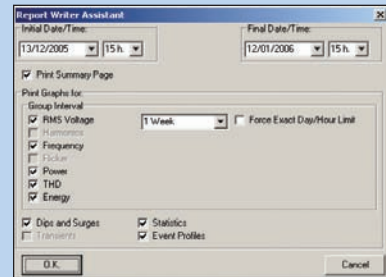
Report Writer Assistant

Initial Date/Time:
13/12/2005 15 h.

Final Date/Time:
12/01/2006 15 h.

Print Summary Page

Print Graphs for:

Group Interval
RMS Voltage
Harmonics
Frequency
Flicker
Power
THD
Energy

1 Week

Force Exact Day/Hour Limit

Dips and Surges
Transients
Statistics
Event Profiles

O.K.
Cancel